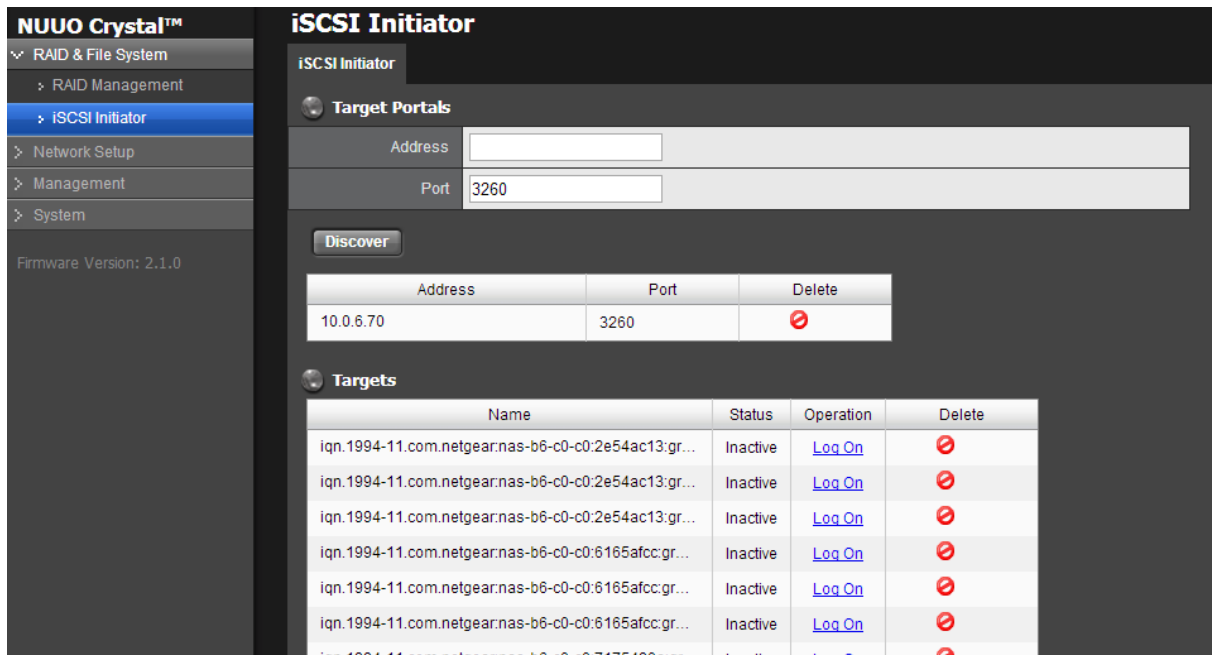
NUUO Crystal™

RAID & File System
RAID Management
iSCSI Initiator
Network Setup
Management
System

Firmware Version: 2.1.0

iSCSI Initiator

iSCSI Initiator

Target Portals

Address

Port 3260

Discover

| Address | Port | Delete |
|---|---|---|
| 10.0.6.70 | 3260 | |

Targets

| Name | Status | Operation | Delete |
|---|---|---|---|
| iqn.1994-11.com.netgear:nas-b6-c0-c0:2e54ac13:gr... | Inactive | Log On | |
| iqn.1994-11.com.netgear:nas-b6-c0-c0:2e54ac13:gr... | Inactive | Log On | |
| iqn.1994-11.com.netgear:nas-b6-c0-c0:2e54ac13:gr... | Inactive | Log On | |
| iqn.1994-11.com.netgear:nas-b6-c0-c0:6165afcc:gr... | Inactive | Log On | |
| iqn.1994-11.com.netgear:nas-b6-c0-c0:6165afcc:gr... | Inactive | Log On | |
| iqn.1994-11.com.netgear:nas-b6-c0-c0:6165afcc:gr... | Inactive | Log On | |
| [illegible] | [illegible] | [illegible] | |